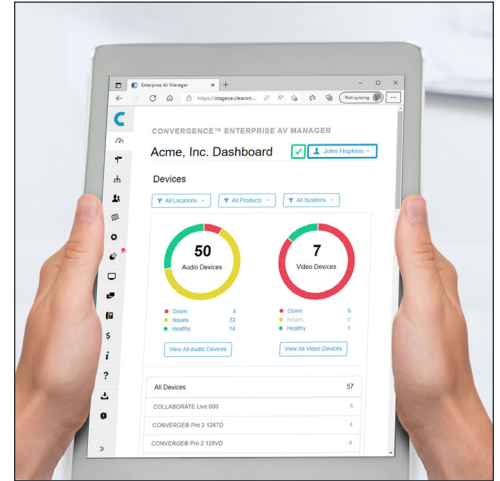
Enterprise AV Manager
https://stagece.clearon...
Not syncing

CONVERGENCE™ ENTERPRISE AV MANAGER
Acme, Inc. Dashboard
John Hopkins
Devices
All Locations
All Products
All Systems

50
Audio Devices

7
Video Devices

| | |
|---|---|
| Down | 4 |
| Issues | 32 |
| Healthy | 14 |

| | |
|---|---|
| Down | 6 |
| Issues | 0 |
| Healthy | 1 |

View All Audio Devices
View All Video Devices

| | |
|---|---|
| All Devices | 57 |
| COLLABORATE Live 600 | 5 |
| CONVERGE® Pro 2 128TD | 4 |
| CONVERGE® Pro 2 128VD | 4 |

$
i
?
»